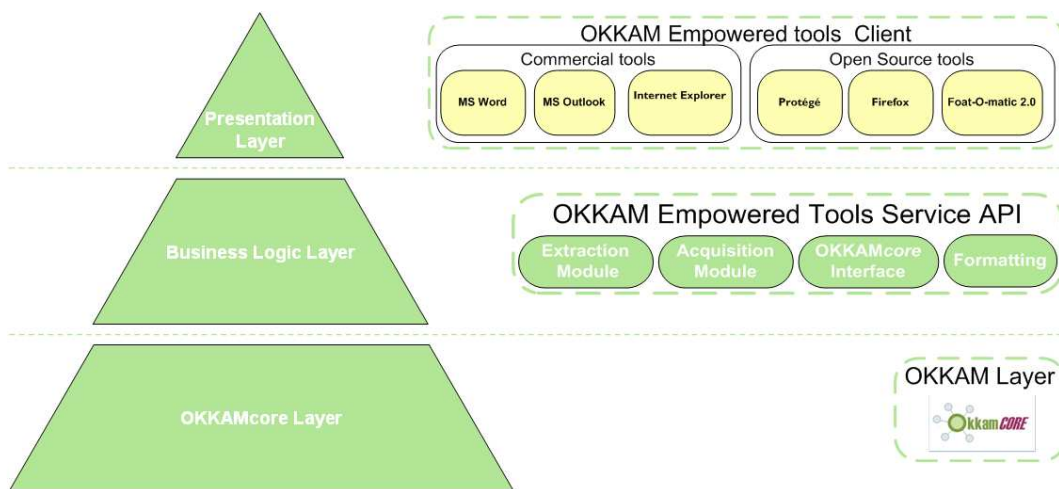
Presentation Layer

OKKAM Empowered tools Client

Commercial tools

MS Word

MS Outlook

Internet Explorer

Open Source tools

Protégé

Firefox

Foat-O-matic 2.0

Business Logic Layer

OKKAM Empowered Tools Service API

Extraction Module

Acquisition Module

OKKAMcore Interface

Formatting

OKKAMcore Layer

OKKAM Layer

OkkamCORE